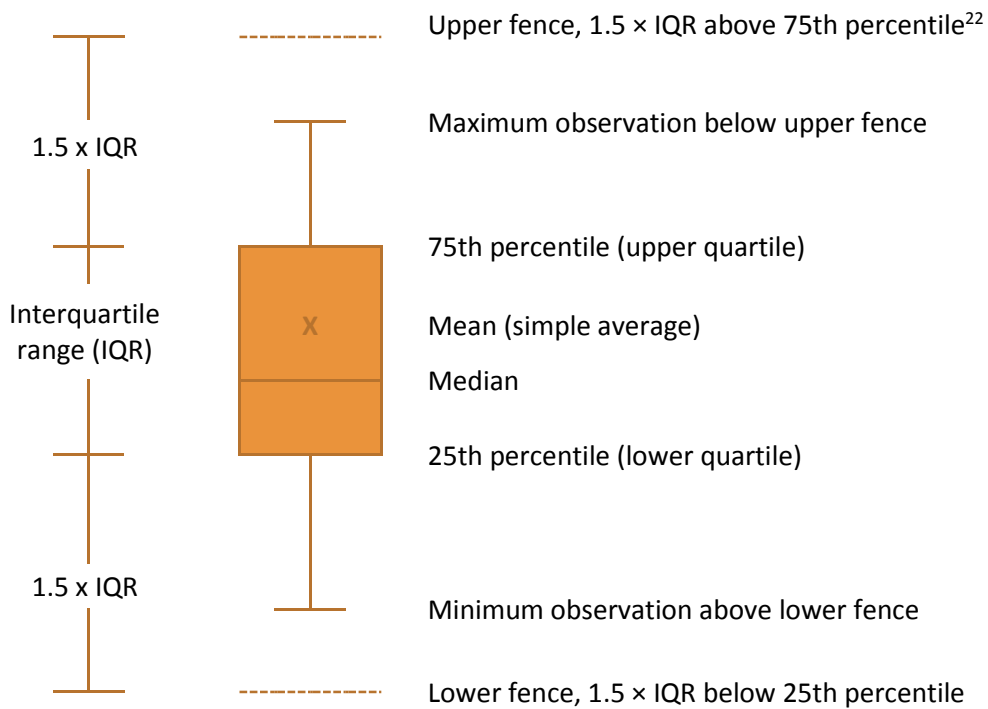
Upper fence, 1.5 × IQR above 75th percentile$^{22}$

1.5 x IQR

Maximum observation below upper fence

75th percentile (upper quartile)

Interquartile range (IQR)

X

Mean (simple average)

Median

25th percentile (lower quartile)

1.5 x IQR

Minimum observation above lower fence

Lower fence, 1.5 × IQR below 25th percentile